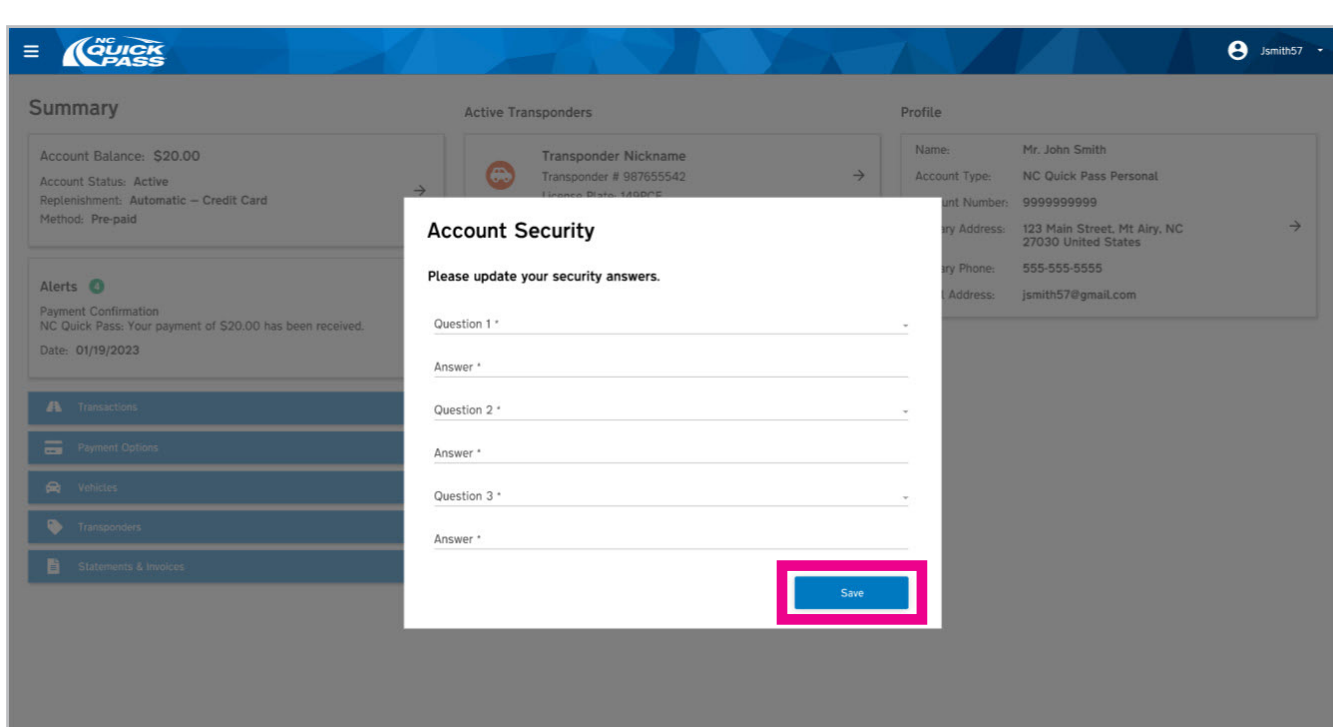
NC QUICK PASS

Jsmith57

Summary

Account Balance: $20.00
Account Status: Active
Replenishment: Automatic – Credit Card
Method: Pre-paid

Alerts 4
Payment Confirmation
NC Quick Pass: Your payment of $20.00 has been received.
Date: 01/19/2023

Transactions
Payment Options
Vehicles
Transponders
Statements & Invoices

Active Transponders

Transponder Nickname
Transponder # 987655542
License Plate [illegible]

Profile

Name: Mr. John Smith
Account Type: NC Quick Pass Personal
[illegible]unt Number: 9999999999
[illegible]ary Address: 123 Main Street, Mt Airy, NC 27030 United States
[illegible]ary Phone: 555-555-5555
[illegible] Address: jsmith57@gmail.com

Account Security

Please update your security answers.

Question 1 *
Answer *
Question 2 *
Answer *
Question 3 *
Answer *

Save